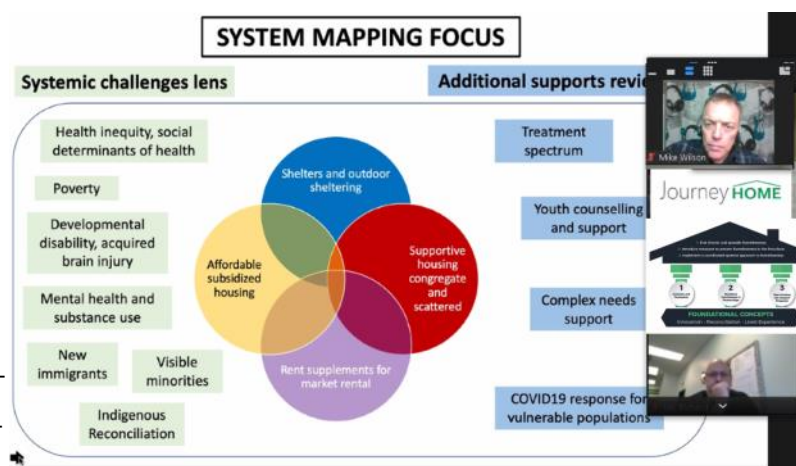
SYSTEM MAPPING FOCUS

Systemic challenges lens

Health inequity, social determinants of health

Poverty

Developmental disability, acquired brain injury

Mental health and substance use

New immigrants

Visible minorities

Indigenous Reconciliation

Shelters and outdoor sheltering

Affordable subsidized housing

Supportive housing congregate and scattered

Rent supplements for market rental

Additional supports revi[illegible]

Treatment spectrum

Youth counselling and support

Complex needs support

COVID19 response for vulnerable populations

Mike Wilson

Journey HOME

FOUNDATIONAL CONCEPTS

1

2

3